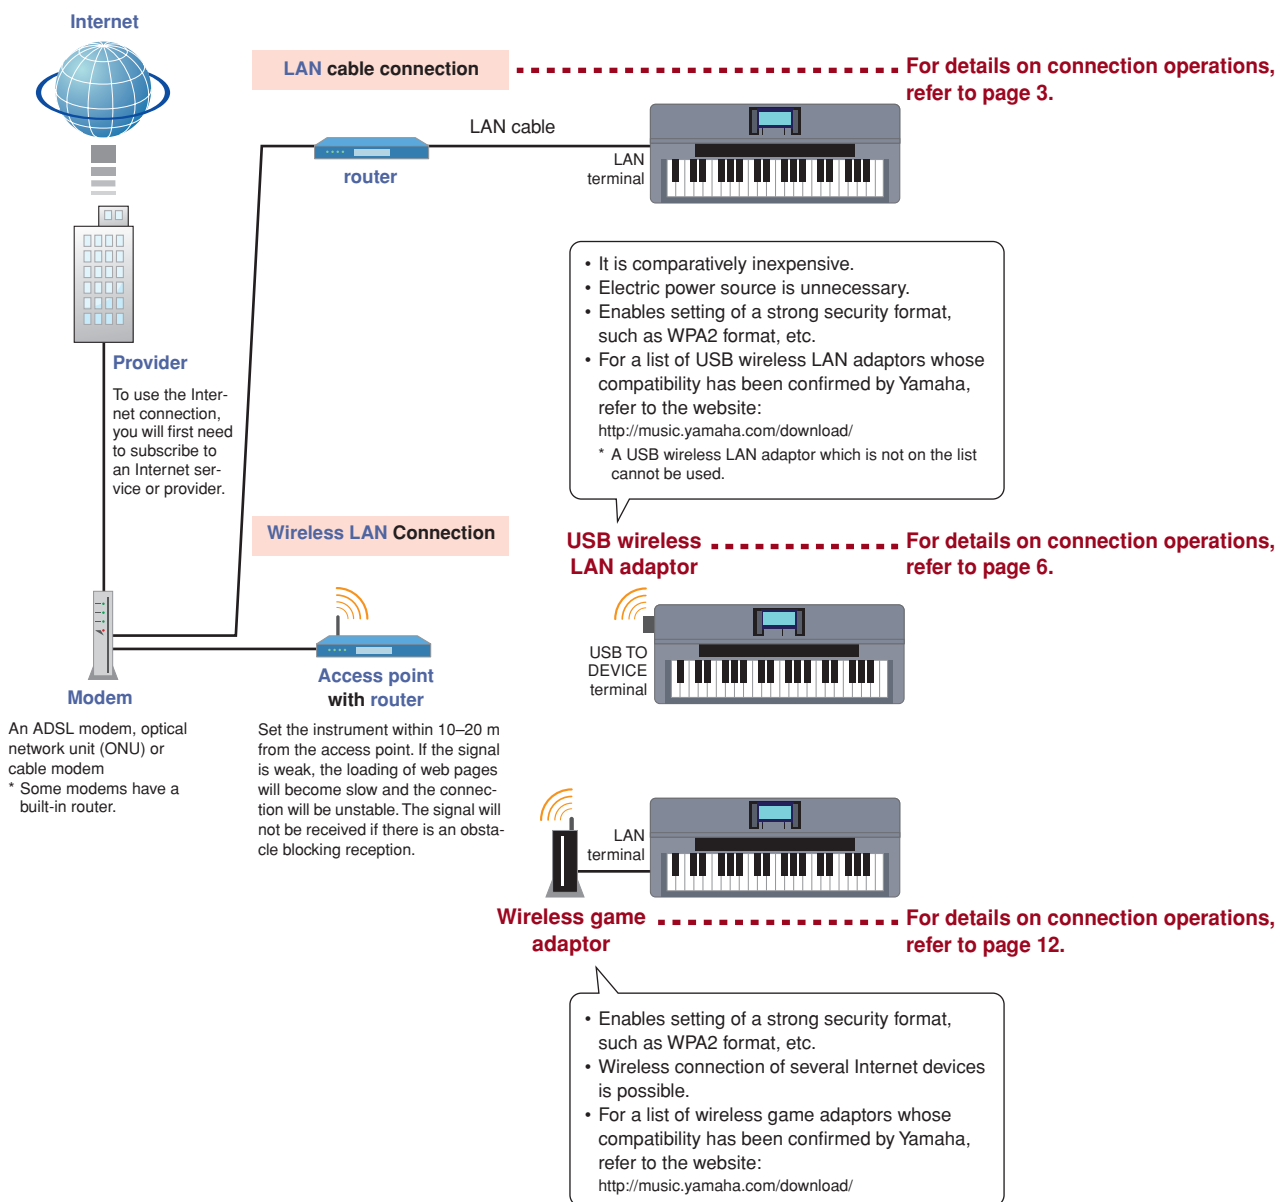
Internet

LAN cable connection

For details on connection operations, refer to page 3.

LAN cable

router

LAN terminal

• It is comparatively inexpensive.
• Electric power source is unnecessary.
• Enables setting of a strong security format, such as WPA2 format, etc.
• For a list of USB wireless LAN adaptors whose compatibility has been confirmed by Yamaha, refer to the website:
http://music.yamaha.com/download/
* A USB wireless LAN adaptor which is not on the list cannot be used.

Provider

To use the Internet connection, you will first need to subscribe to an Internet service or provider.

Wireless LAN Connection

USB wireless LAN adaptor

For details on connection operations, refer to page 6.

USB TO DEVICE terminal

Modem

An ADSL modem, optical network unit (ONU) or cable modem
* Some modems have a built-in router.

Access point with router

Set the instrument within 10–20 m from the access point. If the signal is weak, the loading of web pages will become slow and the connection will be unstable. The signal will not be received if there is an obstacle blocking reception.

LAN terminal

Wireless game adaptor

For details on connection operations, refer to page 12.

• Enables setting of a strong security format, such as WPA2 format, etc.
• Wireless connection of several Internet devices is possible.
• For a list of wireless game adaptors whose compatibility has been confirmed by Yamaha, refer to the website:
http://music.yamaha.com/download/